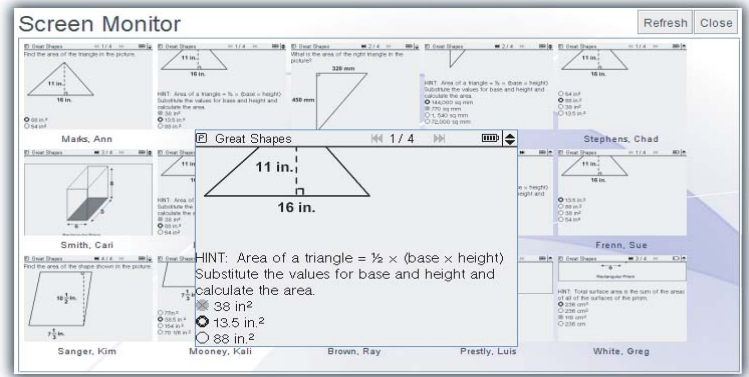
Screen Monitor

Refresh Close

Great Shapes 1 / 4
Find the area of the triangle in the picture.
11 in.
16 in.
88 in.²
54 in.²
Marks, Ann

Great Shapes 1 / 4
11 in.
16 in.
HINT: Area of a triangle = ½ × (base × height) Substitute the values for base and height and calculate the area.
38 in²
13.5 in²
88 in²

Great Shapes 2 / 4
What is the area of the right triangle in the picture?
320 mm
450 mm

Great Shapes 2 / 4
HINT: Area of a triangle = ½ × (base × height) Substitute the values for base and height and calculate the area.
144,000 sq mm
770 sq mm
1,540 sq mm
72,000 sq mm

Great Shapes 1 / 4
11 in.
16 in.
54 in²
88 in²
38 in²
13.5 in²
Stephens, Chad

Great Shapes 3 / 4
Smith, Cari

Great Shapes 1 / 4
11 in.
16 in.
13.5 in²
88 in²
38 in²
54 in²
Frenn, Sue

Great Shapes 4 / 4
Find the area of the shape shown in the picture.
$10\frac{1}{2}$ in.
$7\frac{1}{2}$ in.
Sanger, Kim

$7\frac{1}{2}$
77in²
$68.5$ in²
154 in²
$78\frac{1}{4}$ in²
Mooney, Kali

Brown, Ray

Prestly, Luis

Great Shapes 3 / 4
Rectangular Prism
HINT: Total surface area is the sum of the areas of all of the surfaces of the prism.
236 cm²
236 cm²
118 cm²
236 cm
White, Greg

Great Shapes 1 / 4
11 in.
16 in.
HINT: Area of a triangle = ½ × (base × height) Substitute the values for base and height and calculate the area.
38 in²
13.5 in.²
88 in.²